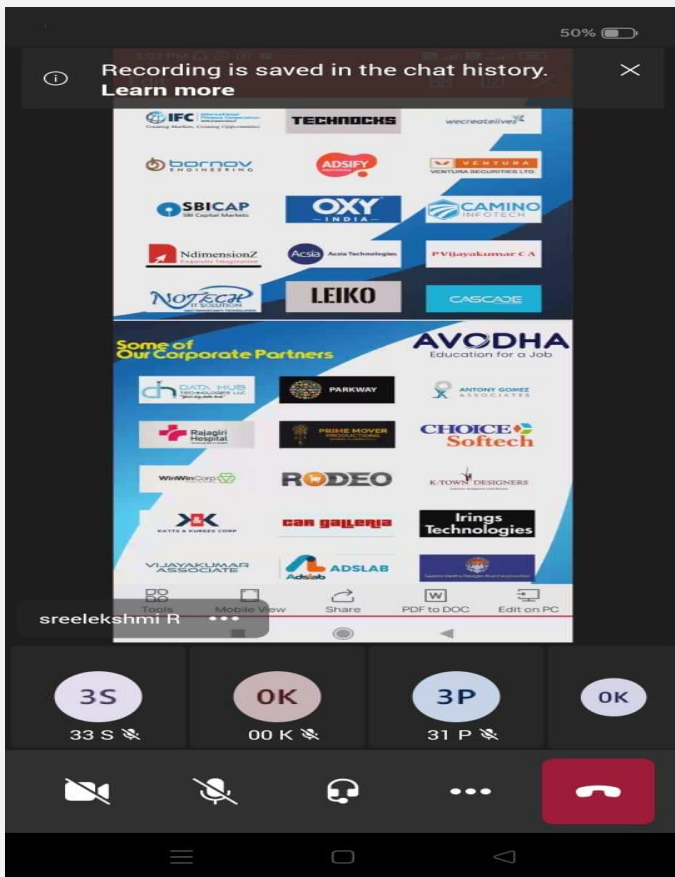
50%

Recording is saved in the chat history.
Learn more

IFC International Finance Corporation
Creating Markets, Creating Opportunities

TECHNOCKS

wecreatelives

bornov ENGINEERING

ADSIFY

VENTURA
VENTURA SECURITIES LTD.

SBICAP
SBI Capital Markets

OXY INDIA

CAMINO INFOTECH

NdimensionZ

Acsia Acsia Technologies

P Vijayakumar C A

Notkcal IT SOLUTION

LEIKO

CASCADE

Some of Our Corporate Partners

AVODHA
Education for a Job

DATA HUB TECHNOLOGIES LLC

PARKWAY

ANTONY GOMEZ ASSOCIATES

Rajagiri Hospital

PRIME MOVER PRODUCTIONS

CHOICE Softech

WinWinCorp

RODEO

K-TOWN DESIGNERS

KATTE & KUREES CORP

car galleria

Irings Technologies

VIJAYAKUMAR ASSOCIATE

ADSLAB
Adslab

Tools Mobile View Share PDF to DOC Edit on PC

sreelekshmi R

3S
33 S

0K
00 K

3P
31 P

0K